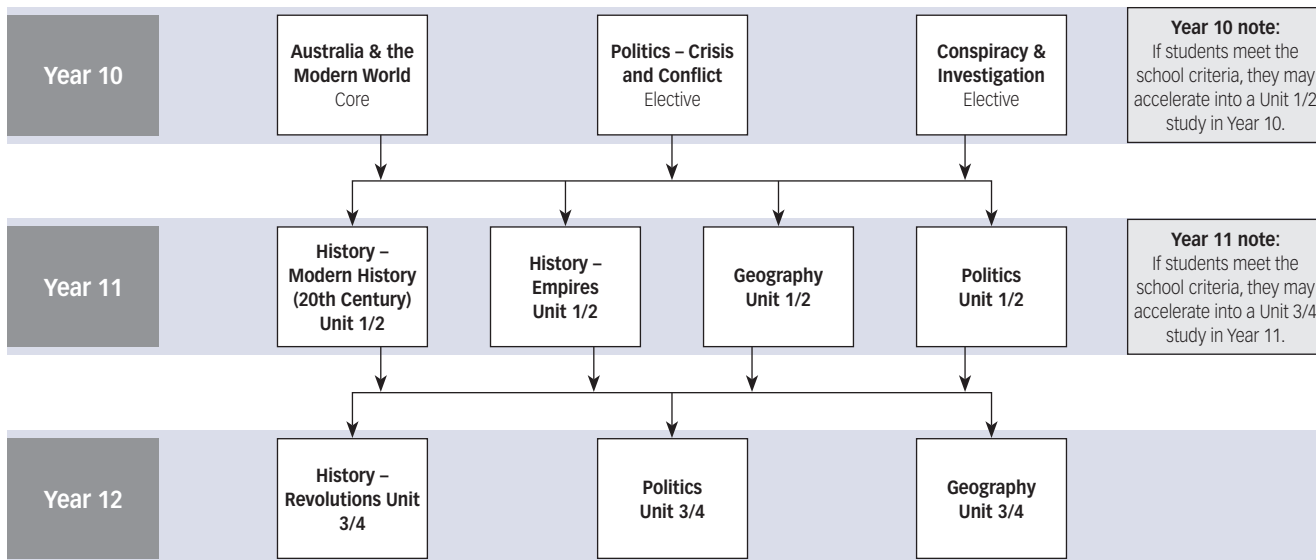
Year 10

Australia & the Modern World
Core

Politics – Crisis and Conflict
Elective

Conspiracy & Investigation
Elective

Year 10 note:
If students meet the school criteria, they may accelerate into a Unit 1/2 study in Year 10.

Year 11

History – Modern History (20th Century) Unit 1/2

History – Empires Unit 1/2

Geography Unit 1/2

Politics Unit 1/2

Year 11 note:
If students meet the school criteria, they may accelerate into a Unit 3/4 study in Year 11.

Year 12

History – Revolutions Unit 3/4

Politics Unit 3/4

Geography Unit 3/4